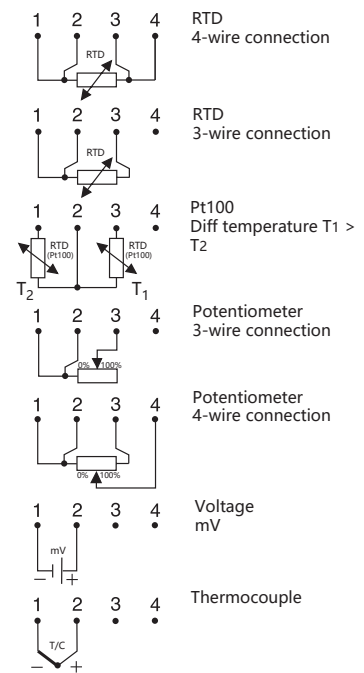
1 2 3 4
RTD
RTD
4-wire connection

1 2 3 4
RTD
RTD
3-wire connection

1 2 3 4
RTD (Pt100)
RTD (Pt100)
$T_2$ $T_1$
Pt100
Diff temperature $T_1$ > $T_2$

1 2 3 4
0% 100%
Potentiometer
3-wire connection

1 2 3 4
0% 100%
Potentiometer
4-wire connection

1 2 3 4
mV
− +
Voltage
mV

1 2 3 4
T/C
− +
Thermocouple